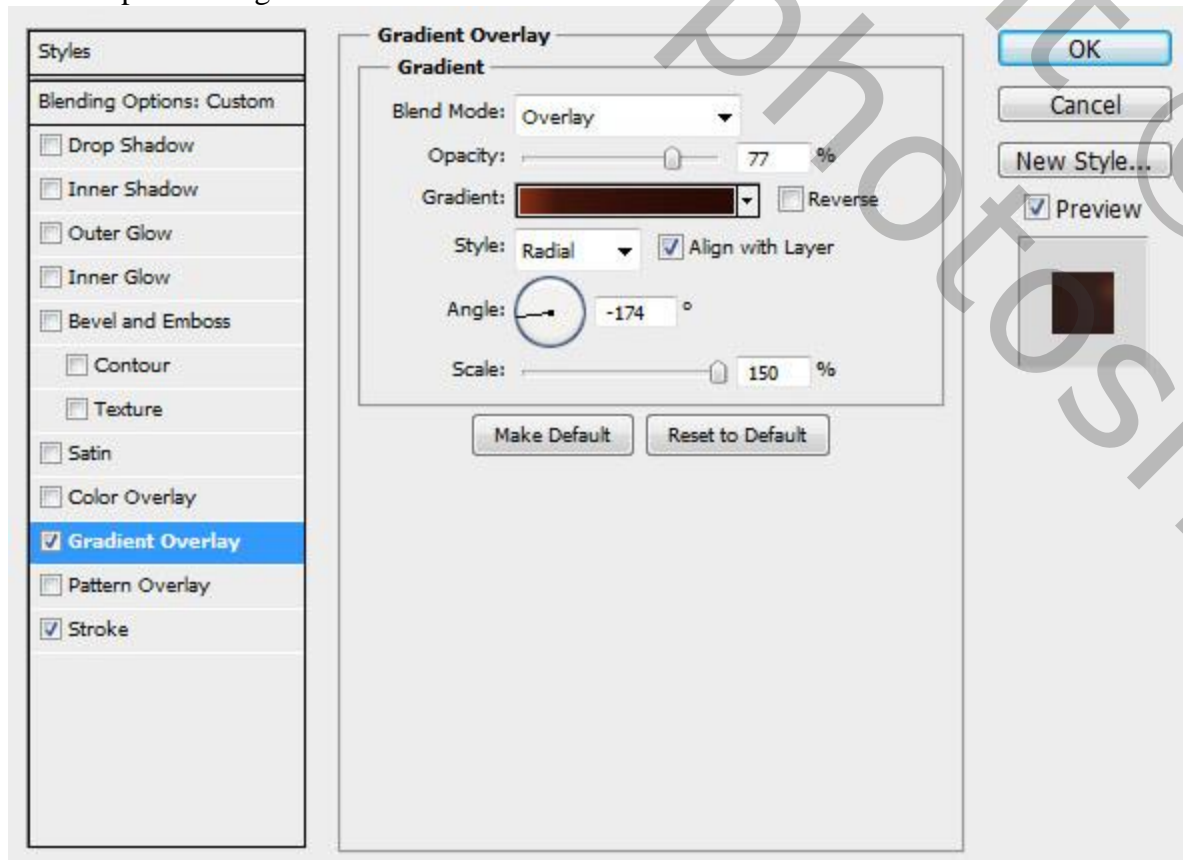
Styles

Blending Options: Custom

Drop Shadow

Inner Shadow

Outer Glow

Inner Glow

Bevel and Emboss

Contour

Texture

Satin

Color Overlay

Gradient Overlay

Pattern Overlay

Stroke

Gradient Overlay

Gradient

Blend Mode: Overlay

Opacity: 77 %

Gradient: Reverse

Style: Radial Align with Layer

Angle: -174 °

Scale: 150 %

Make Default Reset to Default

OK

Cancel

New Style...

Preview

photoshop